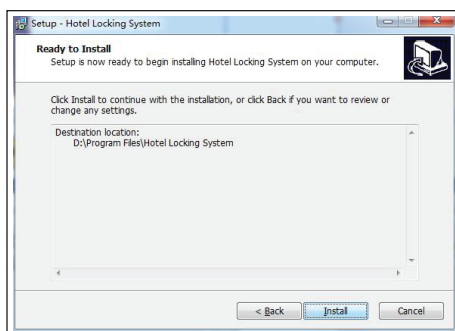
Setup - Hotel Locking System

Ready to Install
Setup is now ready to begin installing Hotel Locking System on your computer.

Click Install to continue with the installation, or click Back if you want to review or change any settings.

Destination location:
D:\Program Files\Hotel Locking System

< Back Install Cancel